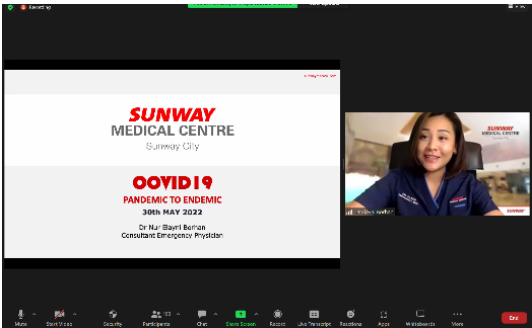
Recording

SUNWAY
MEDICAL CENTRE
Sunway City

COVID19
PANDEMIC TO ENDEMIC
30th MAY 2022
Dr Nur Elayni Borhan
Consultant Emergency Physician

SUNWAY
MEDICAL CENTRE

SUNWAY

Mute
Start Video
Security
Participants
Chat
Share Screen
Record
Live Transcript
Reactions
Apps
Whiteboards
More
End